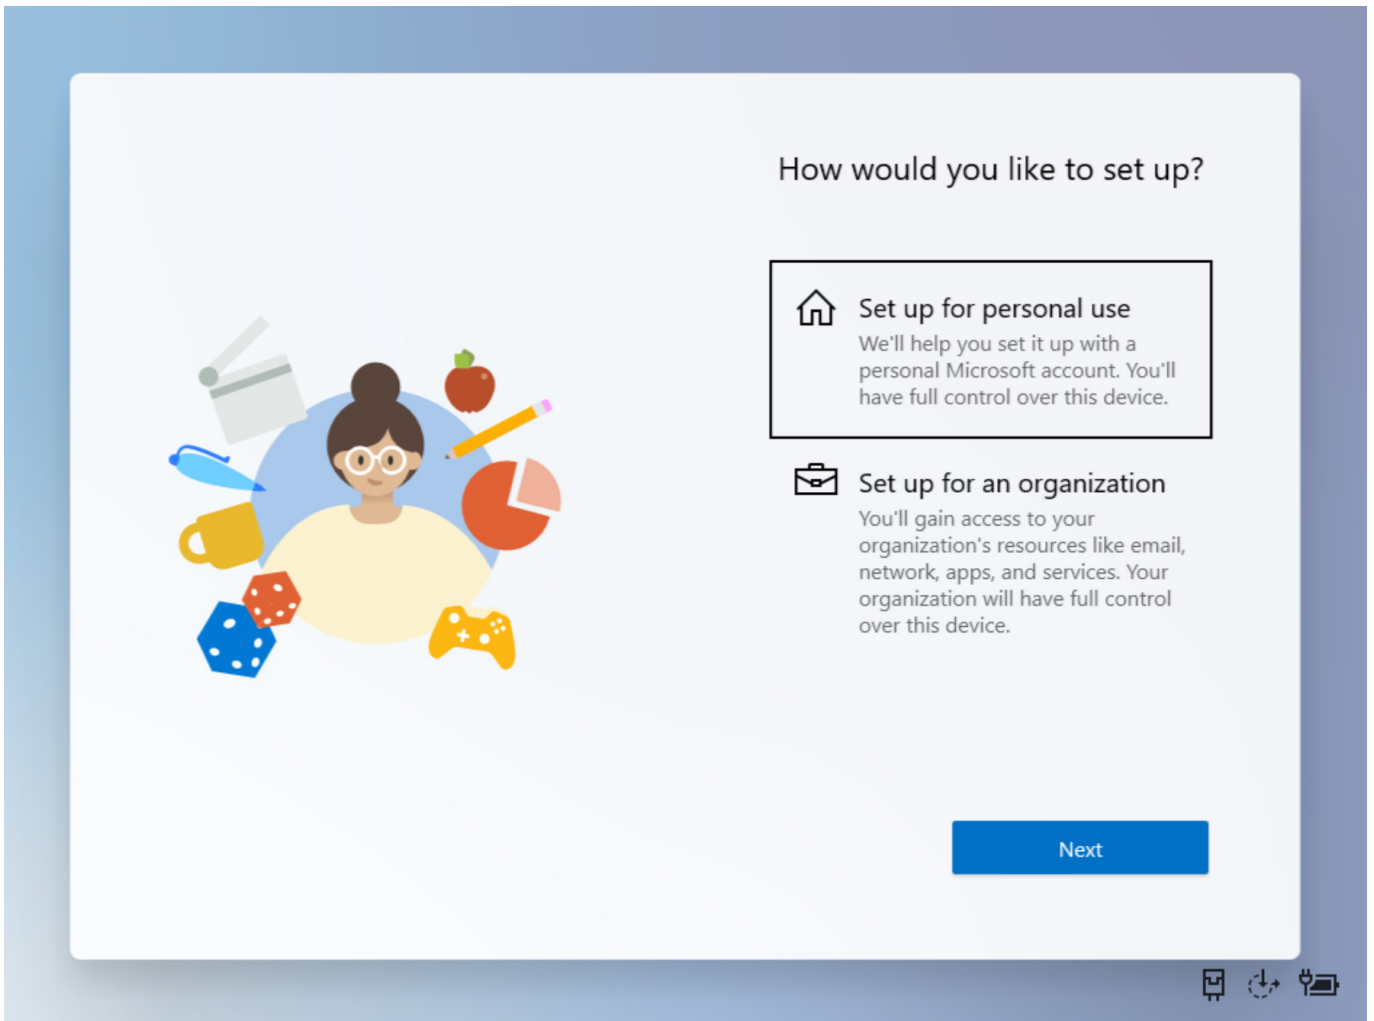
How would you like to set up?

Set up for personal use
We'll help you set it up with a personal Microsoft account. You'll have full control over this device.

Set up for an organization
You'll gain access to your organization's resources like email, network, apps, and services. Your organization will have full control over this device.

Next